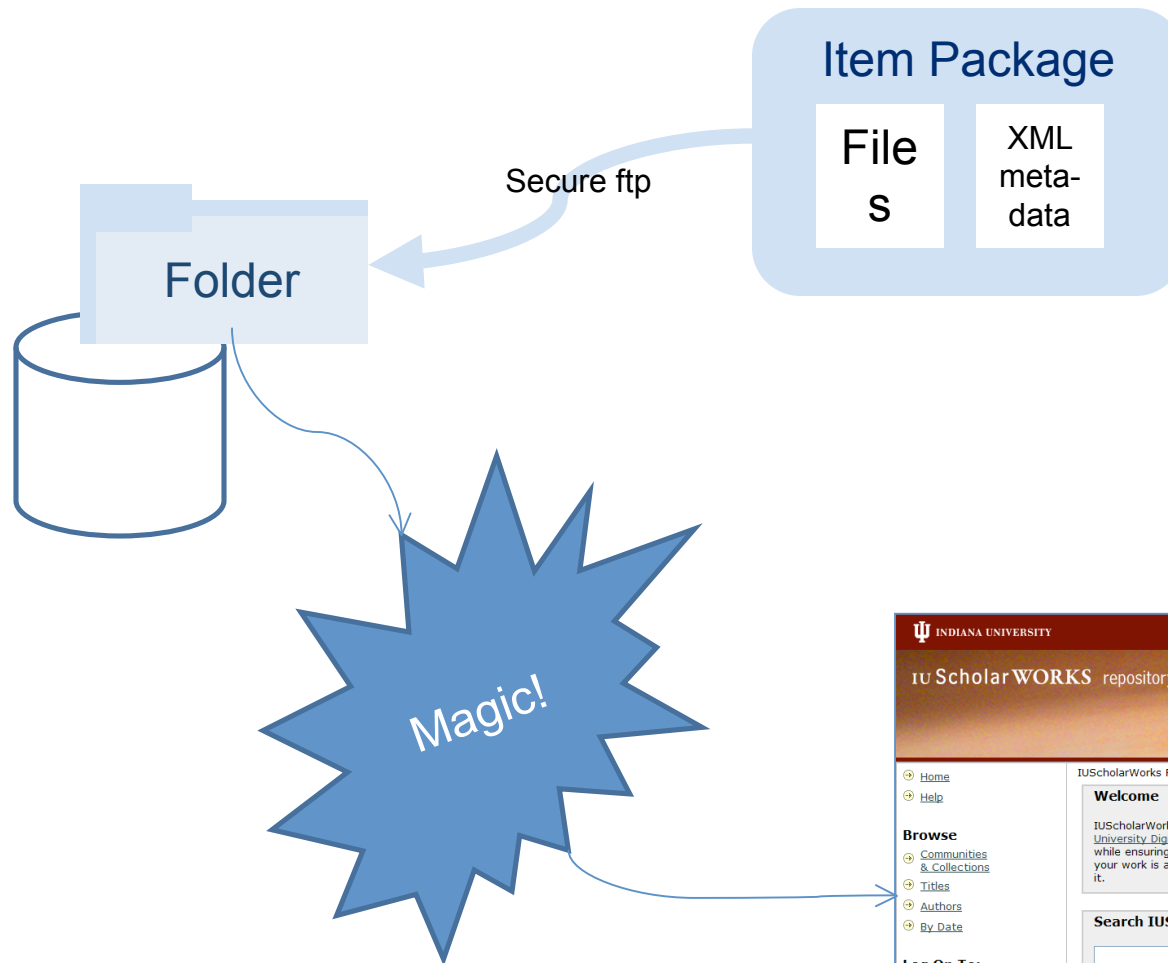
Item Package

Files

XML meta-data

Secure ftp

Folder

Magic!

INDIANA UNIVERSITY

IU ScholarWORKS repositor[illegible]

Home

Help

Browse

Communities & Collections

Titles

Authors

By Date

IUScholarWorks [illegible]

Welcome

IUScholarWork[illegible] University Dig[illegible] while ensuring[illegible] your work is a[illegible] it.

Search IUS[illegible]